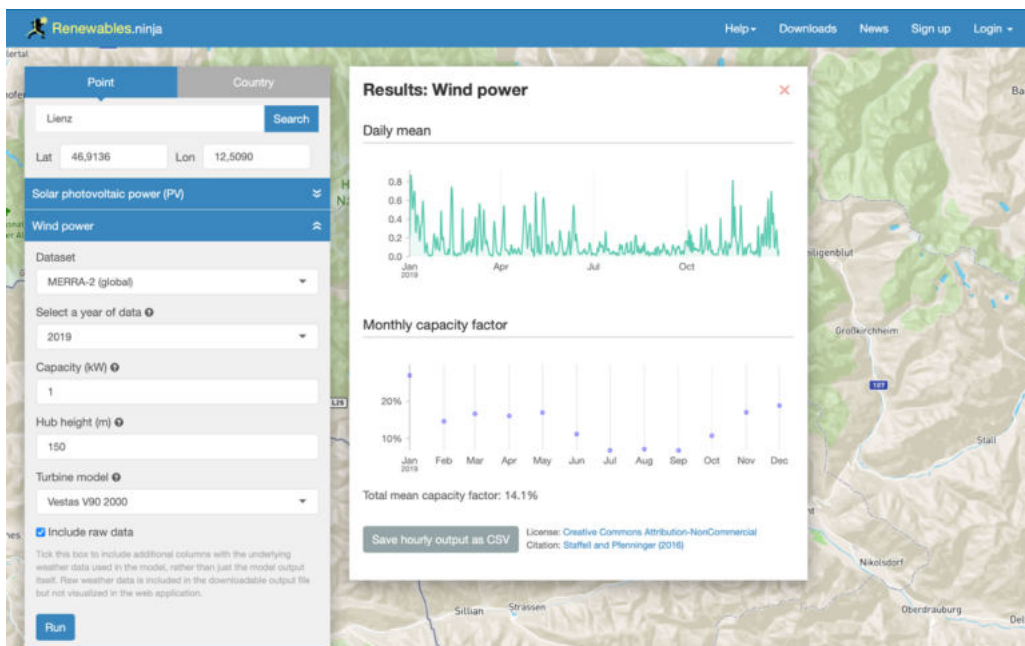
Renewables.ninja

Help ▾ Downloads News Sign up Login ▾

Point Country

Lienz Search

Lat 46,9136 Lon 12,5090

Solar photovoltaic power (PV)

Wind power

Dataset

MERRA-2 (global)

Select a year of data

2019

Capacity (kW)

1

Hub height (m)

150

Turbine model

Vestas V90 2000

Include raw data

Tick this box to include additional columns with the underlying weather data used in the model, rather than just the model output itself. Raw weather data is included in the downloadable output file but not visualized in the web application.

Run

Results: Wind power

Daily mean

0.8
0.6
0.4
0.2
0.0

Jan 2019 Apr Jul Oct

Monthly capacity factor

20%
10%

Jan 2019 Feb Mar Apr May Jun Jul Aug Sep Oct Nov Dec

Total mean capacity factor: 14.1%

Save hourly output as CSV

License: Creative Commons Attribution-NonCommercial
Citation: Staffell and Pfenninger (2016)

Heiligenblut
Großkirchheim
107
Stall
Nikolsdorf
Sillian
Strassen
Oberdrauburg
L26